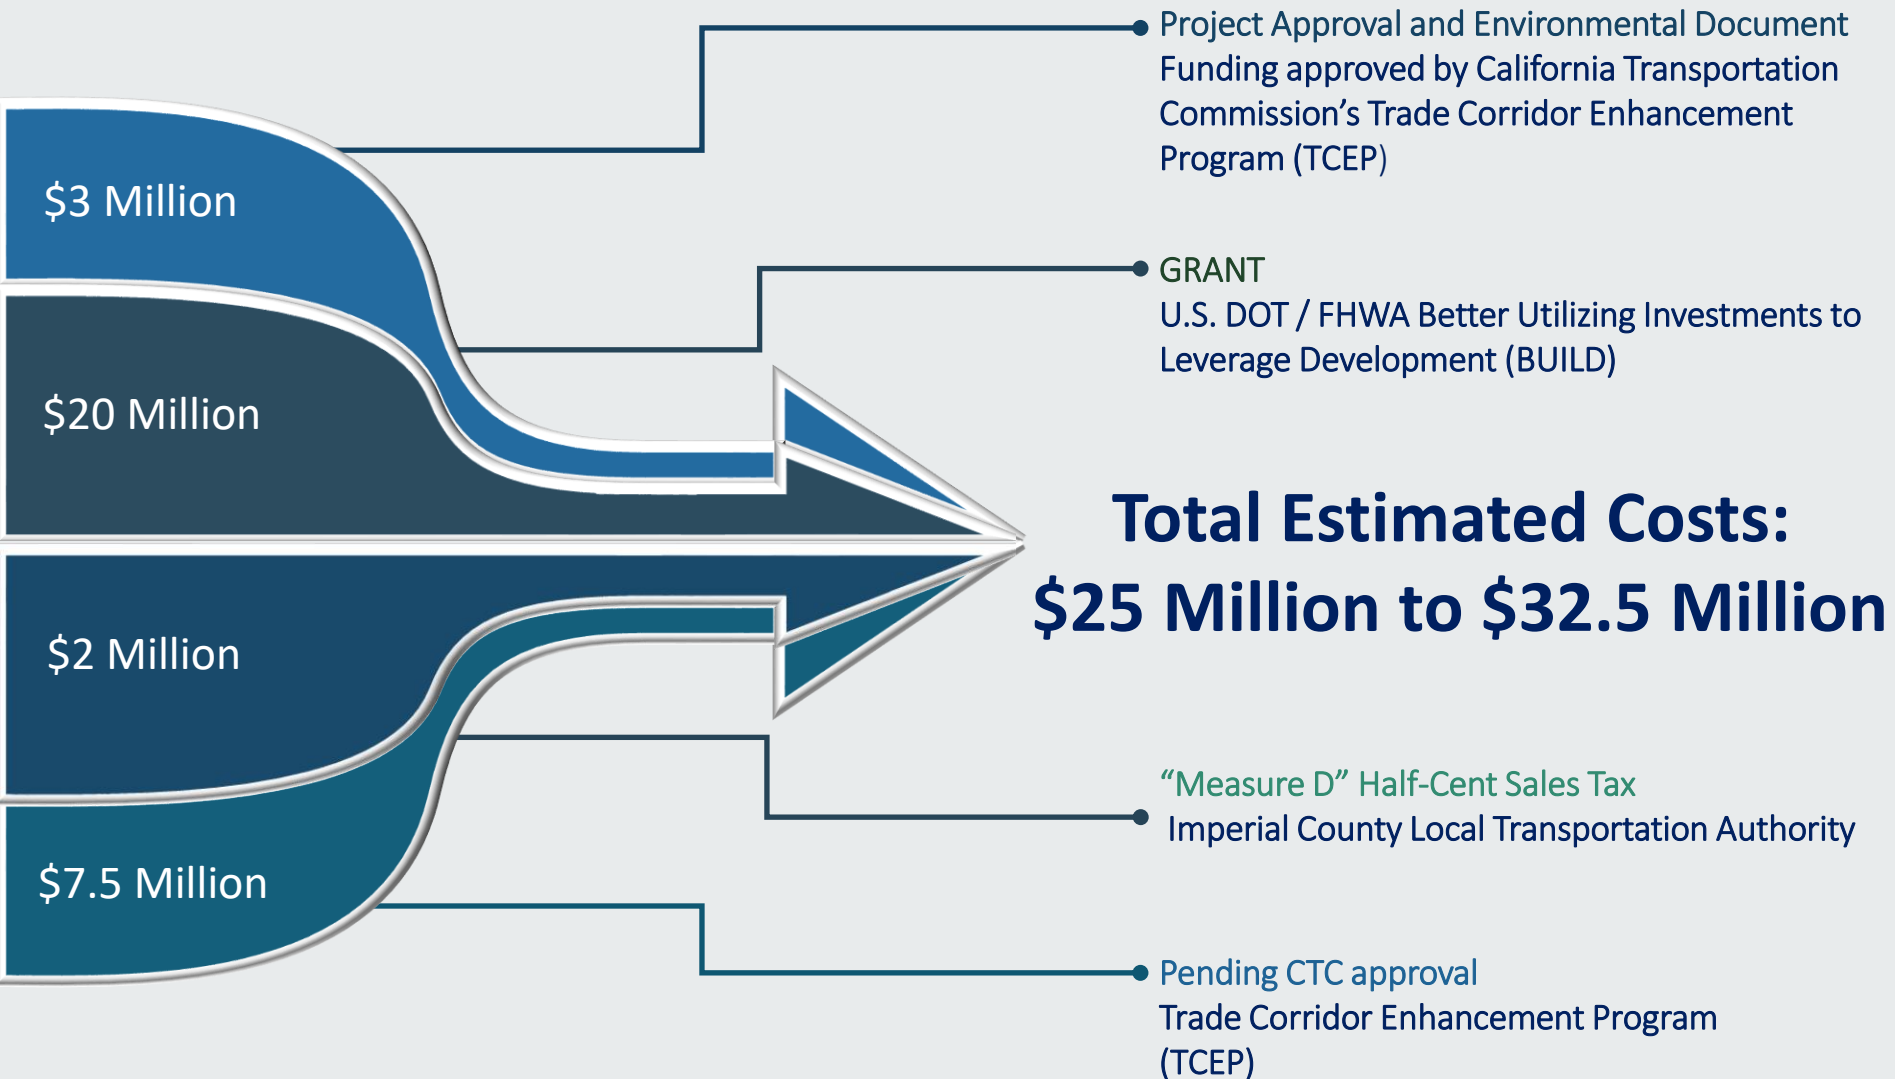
$3 Million

Project Approval and Environmental Document Funding approved by California Transportation Commission's Trade Corridor Enhancement Program (TCEP)

$20 Million

GRANT
U.S. DOT / FHWA Better Utilizing Investments to Leverage Development (BUILD)

Total Estimated Costs:
$25 Million to $32.5 Million

$2 Million

"Measure D" Half-Cent Sales Tax
Imperial County Local Transportation Authority

$7.5 Million

Pending CTC approval
Trade Corridor Enhancement Program (TCEP)